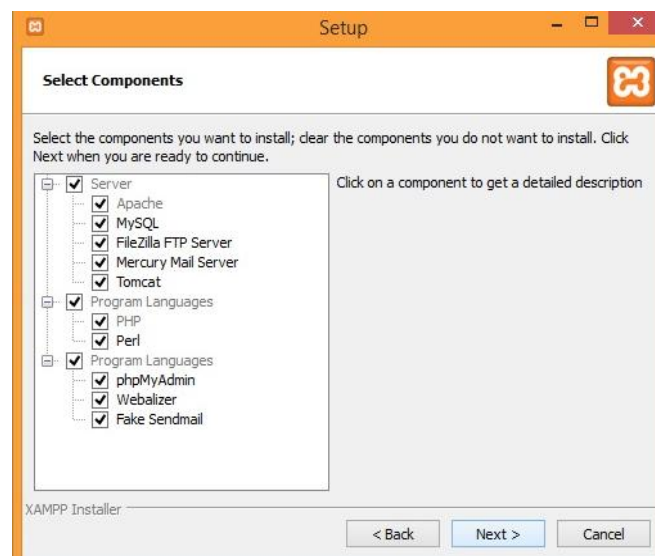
Setup

Select Components

Select the components you want to install; clear the components you do not want to install. Click Next when you are ready to continue.

Server
Apache
MySQL
FileZilla FTP Server
Mercury Mail Server
Tomcat
Program Languages
PHP
Perl
Program Languages
phpMyAdmin
Webalizer
Fake Sendmail

Click on a component to get a detailed description

XAMPP Installer

< Back
Next >
Cancel